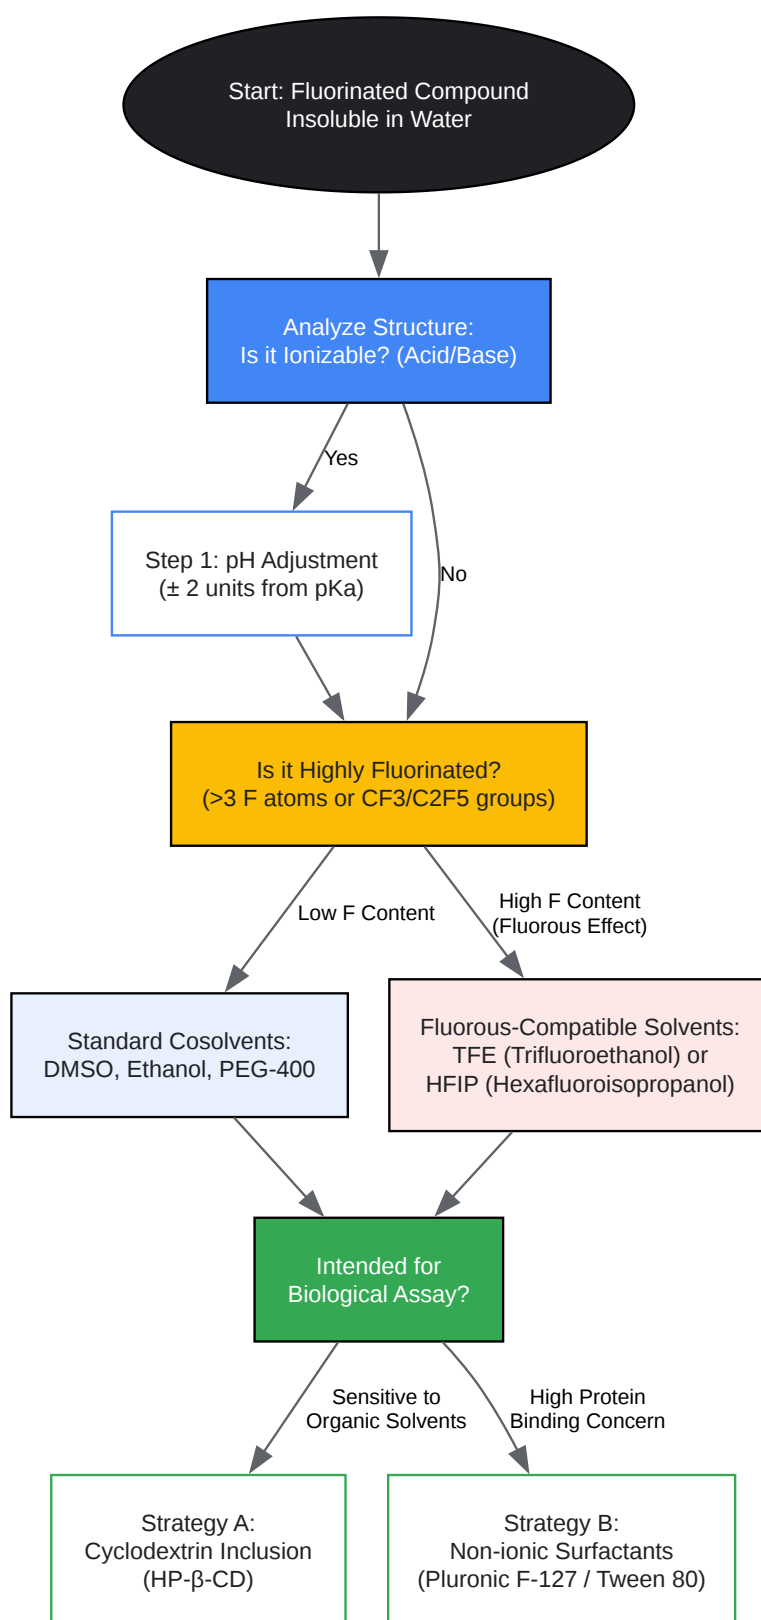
Start: Fluorinated Compound Insoluble in Water

Analyze Structure: Is it Ionizable? (Acid/Base)

Yes

No

Step 1: pH Adjustment (± 2 units from pKa)

Is it Highly Fluorinated? (>3 F atoms or CF3/C2F5 groups)

Low F Content

High F Content (Fluorous Effect)

Standard Cosolvents: DMSO, Ethanol, PEG-400

Fluorous-Compatible Solvents: TFE (Trifluoroethanol) or HFIP (Hexafluoroisopropanol)

Intended for Biological Assay?

Sensitive to Organic Solvents

High Protein Binding Concern

Strategy A: Cyclodextrin Inclusion (HP-β-CD)

Strategy B: Non-ionic Surfactants (Pluronic F-127 / Tween 80)